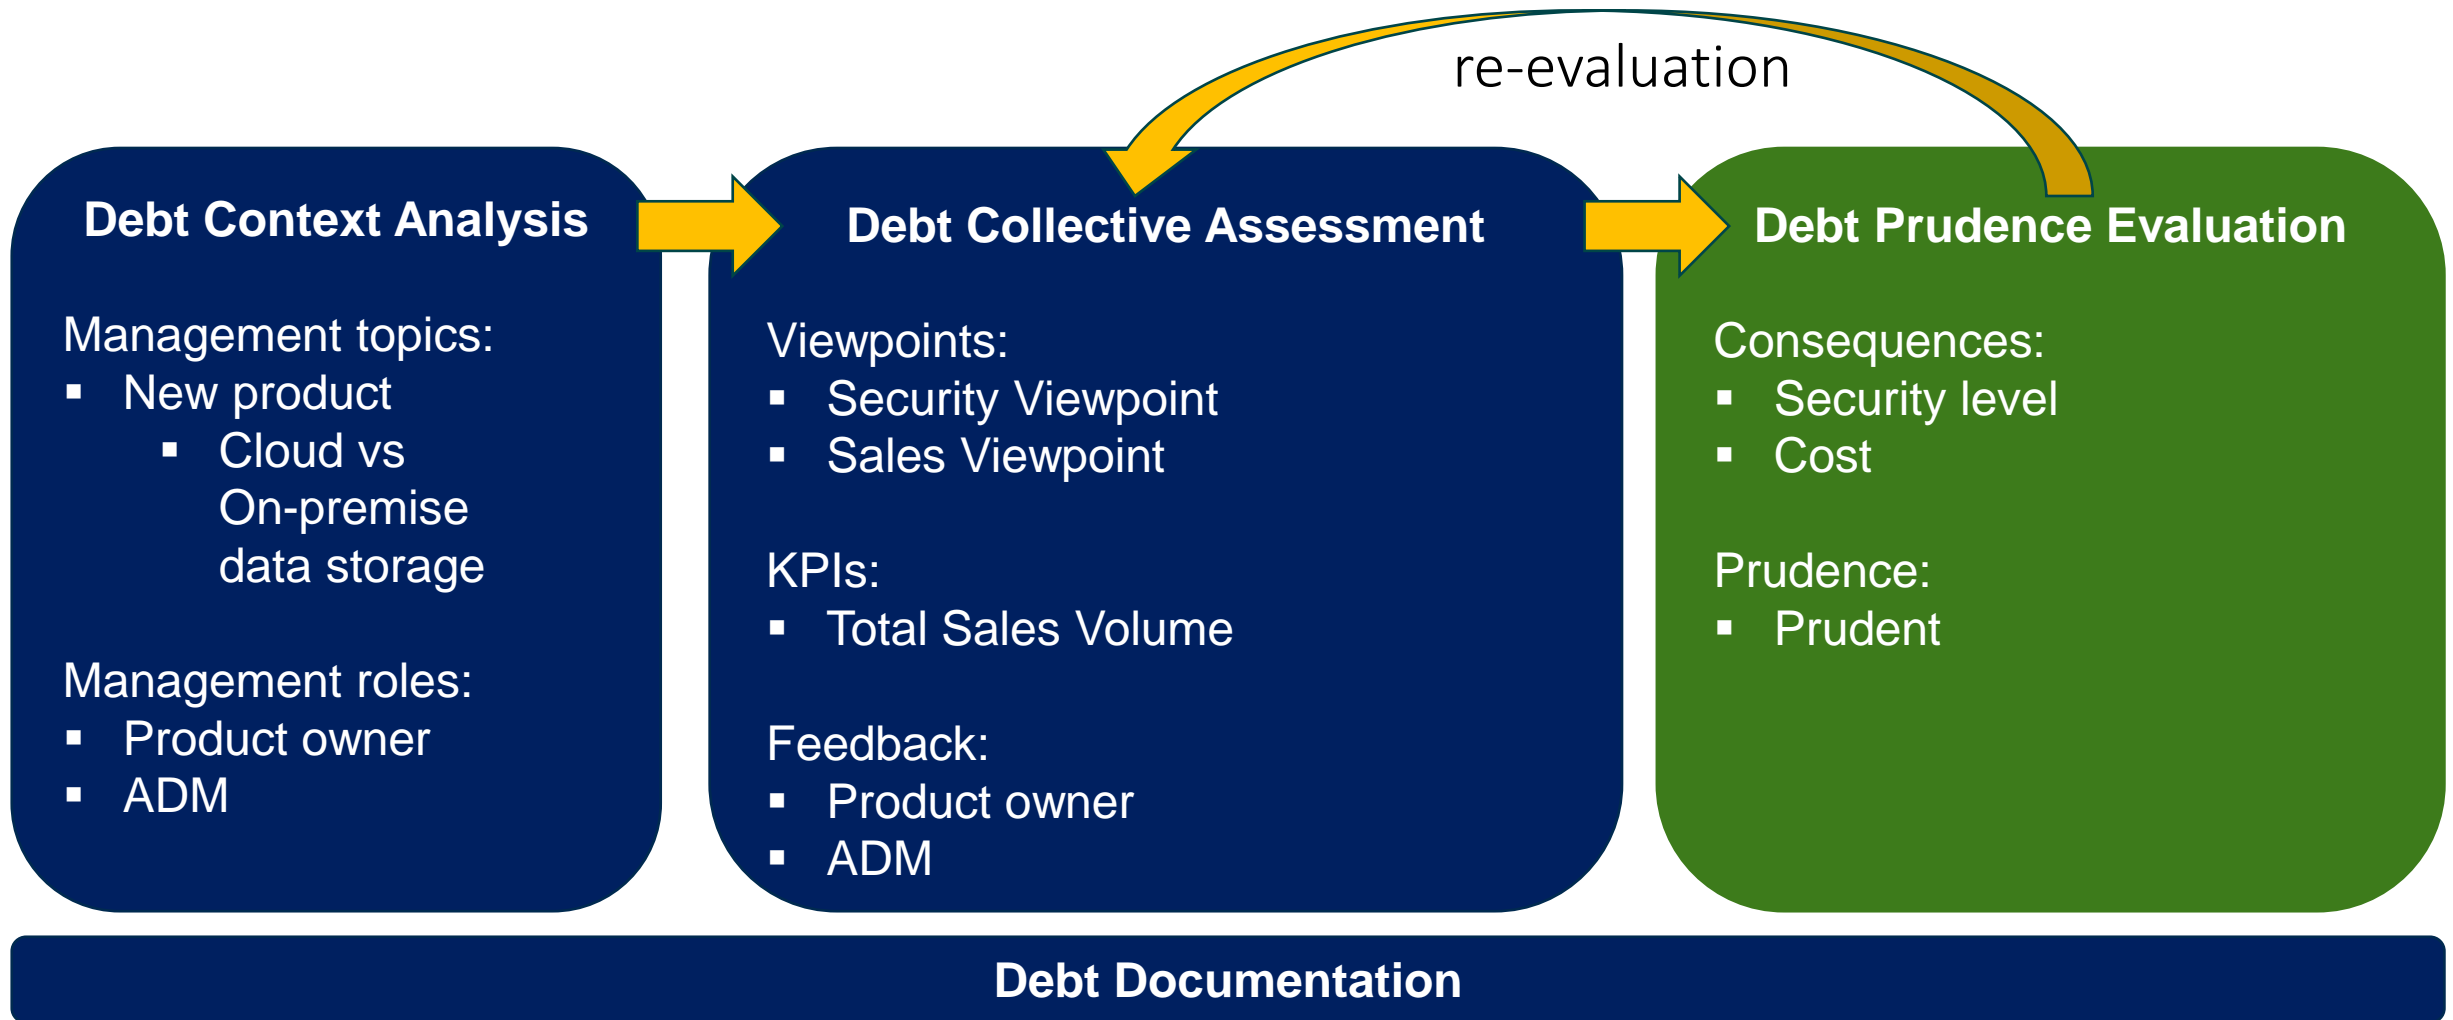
re-evaluation

Debt Context Analysis

Management topics:
▪ New product
  ▪ Cloud vs On-premise data storage

Management roles:
▪ Product owner
▪ ADM

Debt Collective Assessment

Viewpoints:
▪ Security Viewpoint
▪ Sales Viewpoint

KPIs:
▪ Total Sales Volume

Feedback:
▪ Product owner
▪ ADM

Debt Prudence Evaluation

Consequences:
▪ Security level
▪ Cost

Prudence:
▪ Prudent

Debt Documentation